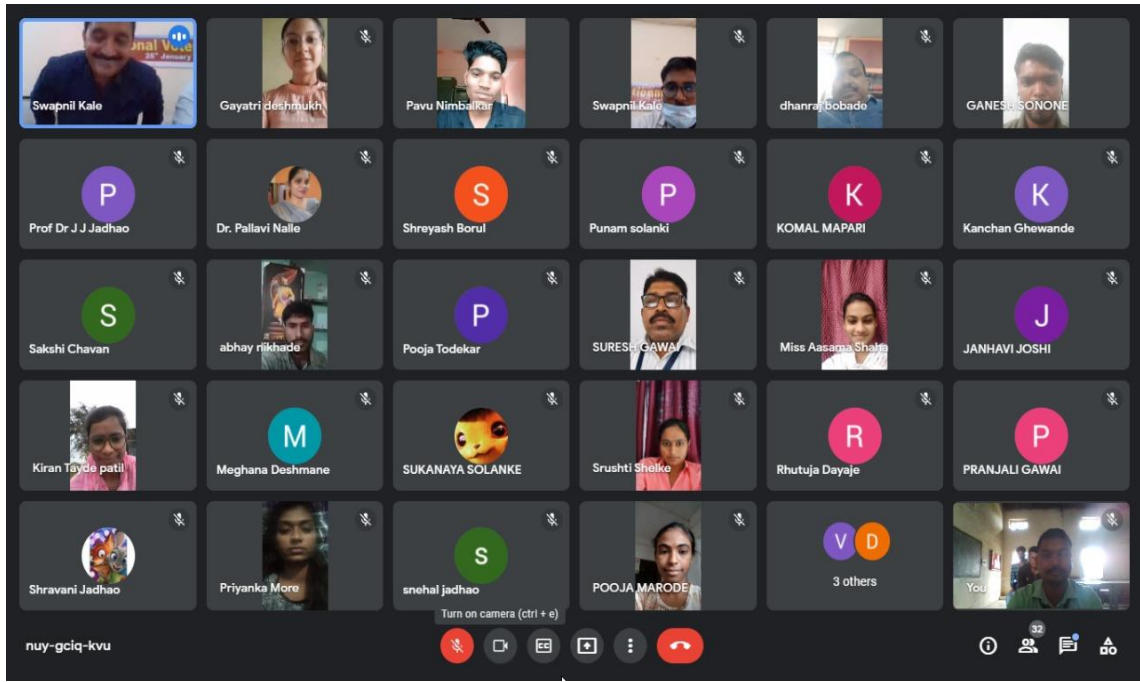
onal Vote
25th January
Swapnil Kale
Gayatri deshmukh
Pavu Nimbalkar
Swapnil Kale
dhanraj bobade
GANESH SONONE

P
Prof Dr J J Jadhao
Dr. Pallavi Nalle
S
Shreyash Borul
P
Punam solanki
K
KOMAL MAPARI
K
Kanchan Ghewande

S
Sakshi Chavan
abhay nikhade
P
Pooja Todekar
SURESH GAWAI
Miss Aasama Shaha
J
JANHAVI JOSHI

Kiran Tayde patil
M
Meghana Deshmane
SUKANAYA SOLANKE
Srushti Shelke
R
Rhutuja Dayaje
P
PRANJALI GAWAI

Shravani Jadhao
Priyanka More
S
snehal jadhao
POOJA MARODE
V D
3 others
You

nuy-gciq-kvu
Turn on camera (ctrl + e)
32